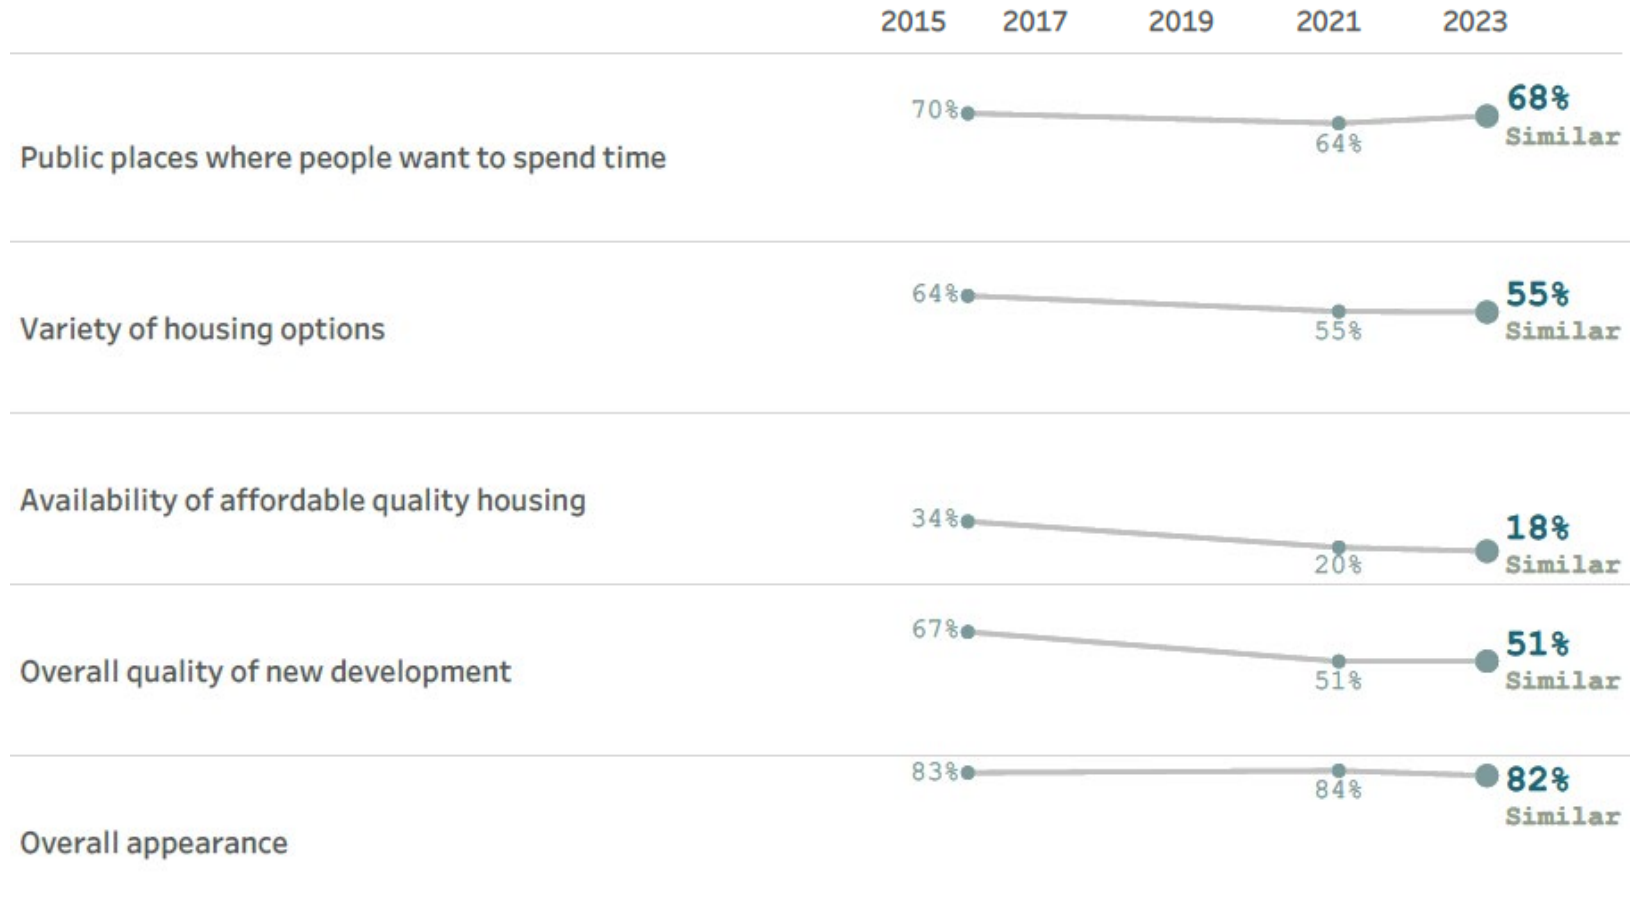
2015 2017 2019 2021 2023

Public places where people want to spend time
70% 64% 68% Similar

Variety of housing options
64% 55% 55% Similar

Availability of affordable quality housing
34% 20% 18% Similar

Overall quality of new development
67% 51% 51% Similar

Overall appearance
83% 84% 82% Similar